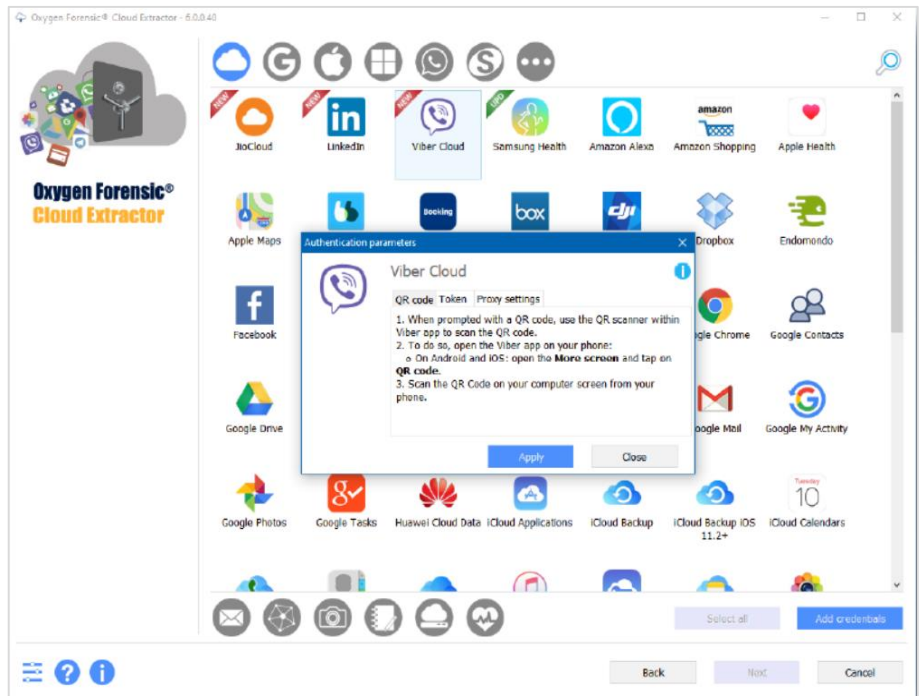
Oxygen Forensic® Cloud Extractor - 6.0.0.40

Oxygen Forensic®
Cloud Extractor

NEW
JioCloud
NEW
LinkedIn
NEW
Viber Cloud
UPD
Samsung Health
Amazon Alexa
amazon
Amazon Shopping
Apple Health

Apple Maps
Booking
box
Dropbox
Endomondo

Facebook
gle Chrome
Google Contacts

Google Drive
gle Mail
Google My Activity

Google Photos
Google Tasks
Huawei Cloud Data
iCloud Applications
iCloud Backup
iCloud Backup iOS 11.2+
iCloud Calendars

Authentication parameters

Viber Cloud

QR code | Token | Proxy settings

1. When prompted with a QR code, use the QR scanner within Viber app to scan the QR code.
2. To do so, open the Viber app on your phone:
o On Android and iOS: open the **More screen** and tap on **QR code**.
3. Scan the QR Code on your computer screen from your phone.

Apply
Close

Select all
Add credentials

Back
Next
Cancel